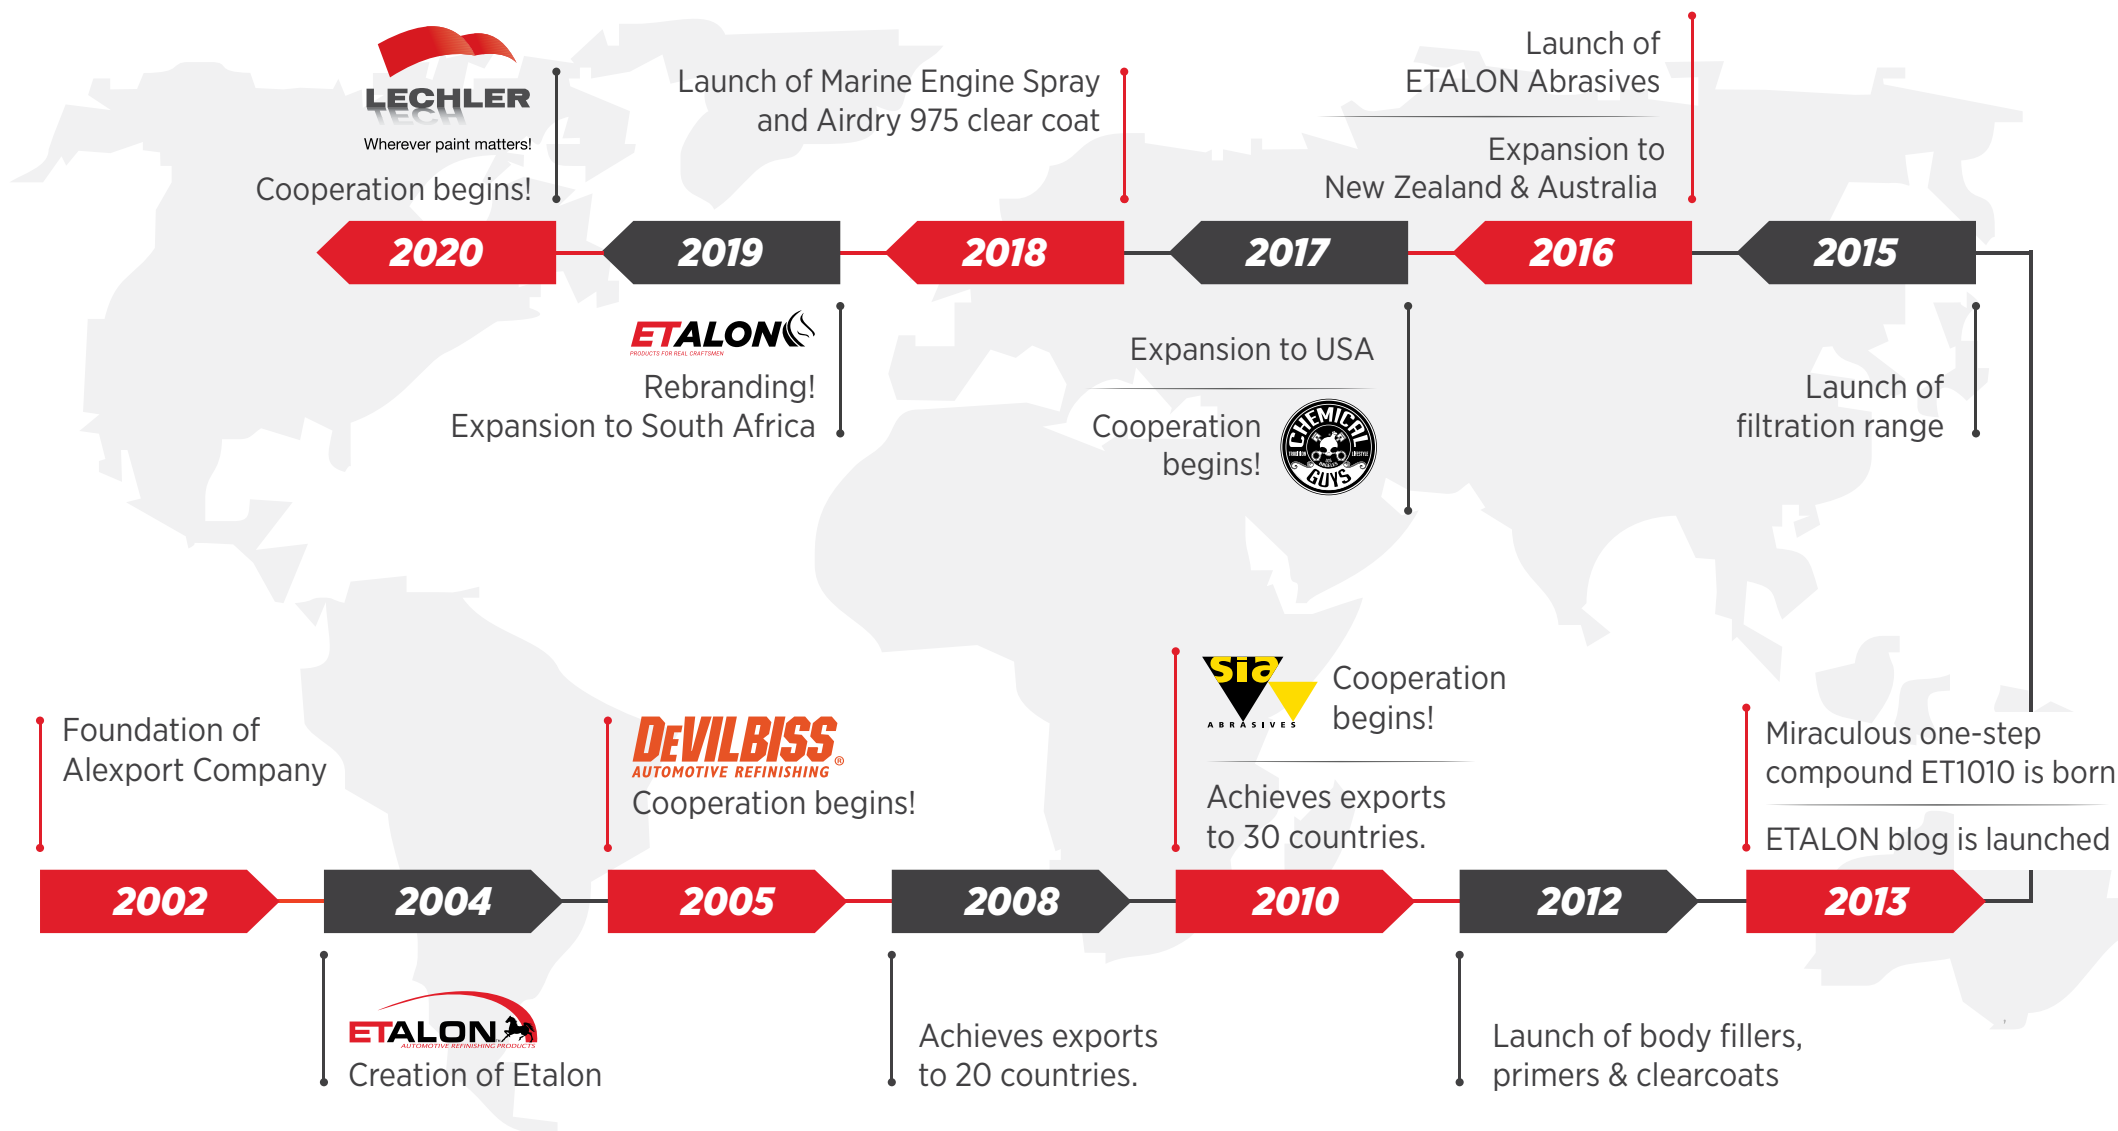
LECHLER
Wherever paint matters!
Cooperation begins!

Launch of Marine Engine Spray and Airdry 975 clear coat

Launch of ETALON Abrasives

Expansion to New Zealand & Australia

2020 2019 2018 2017 2016 2015

ETALON
PRODUCTS FOR REAL CRAFTSMEN
Rebranding!
Expansion to South Africa

Expansion to USA

Cooperation begins!
CHEMICAL GUYS

Launch of filtration range

Foundation of Alexport Company

DEVILBISS
AUTOMOTIVE REFINISHING
Cooperation begins!

sia
ABRASIVES
Cooperation begins!

Achieves exports to 30 countries.

Miraculous one-step compound ET1010 is born

ETALON blog is launched

2002 2004 2005 2008 2010 2012 2013

ETALON
AUTOMOTIVE REFINISHING PRODUCTS
Creation of Etalon

Achieves exports to 20 countries.

Launch of body fillers, primers & clearcoats